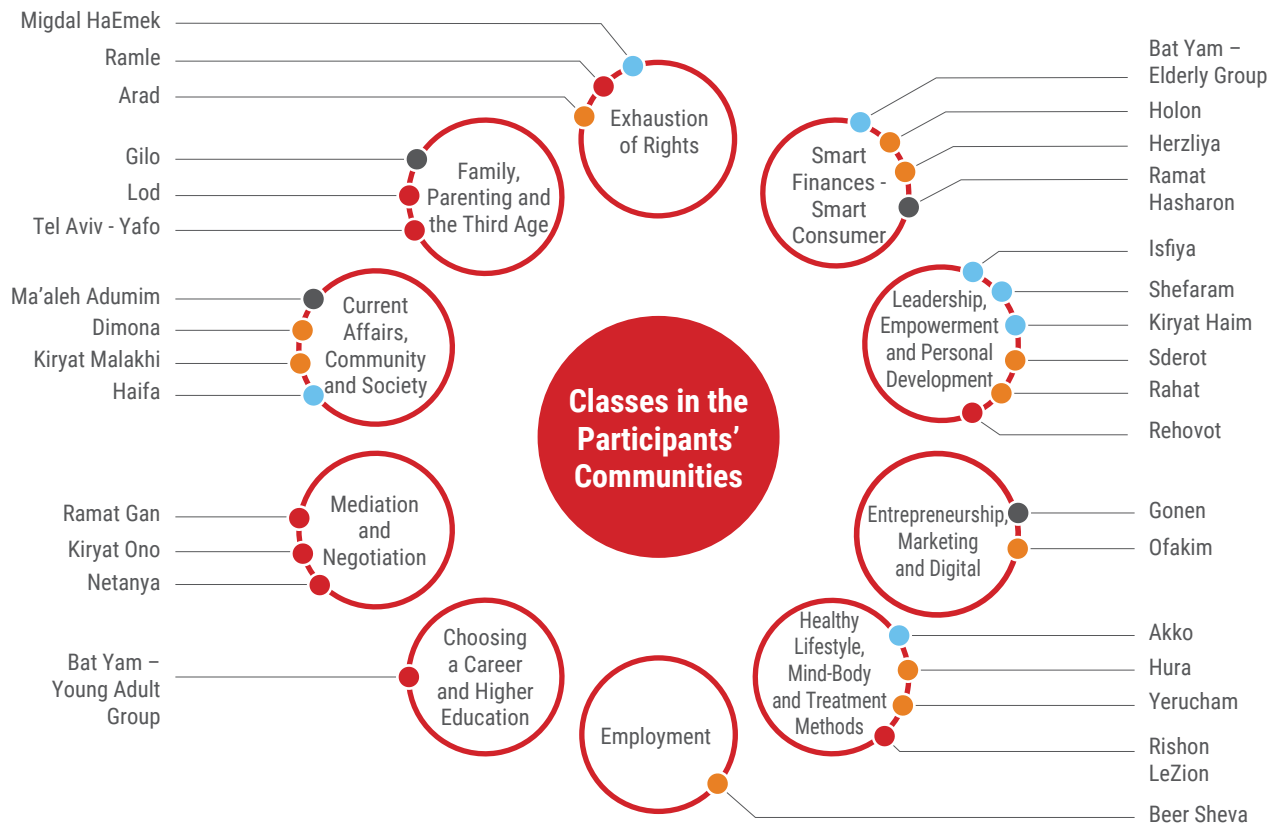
Classes in the Participants' Communities

Migdal HaEmek
Ramle
Arad
Exhaustion of Rights

Gilo
Lod
Tel Aviv - Yafo
Family, Parenting and the Third Age

Ma'aleh Adumim
Dimona
Kiryat Malakhi
Haifa
Current Affairs, Community and Society

Ramat Gan
Kiryat Ono
Netanya
Mediation and Negotiation

Bat Yam – Young Adult Group
Choosing a Career and Higher Education

Employment
Beer Sheva

Bat Yam – Elderly Group
Holon
Herzliya
Ramat Hasharon
Smart Finances - Smart Consumer

Isfiya
Shefaram
Kiryat Haim
Sderot
Rahat
Rehovot
Leadership, Empowerment and Personal Development

Gonen
Ofakim
Entrepreneurship, Marketing and Digital

Akko
Hura
Yerucham
Rishon LeZion
Healthy Lifestyle, Mind-Body and Treatment Methods